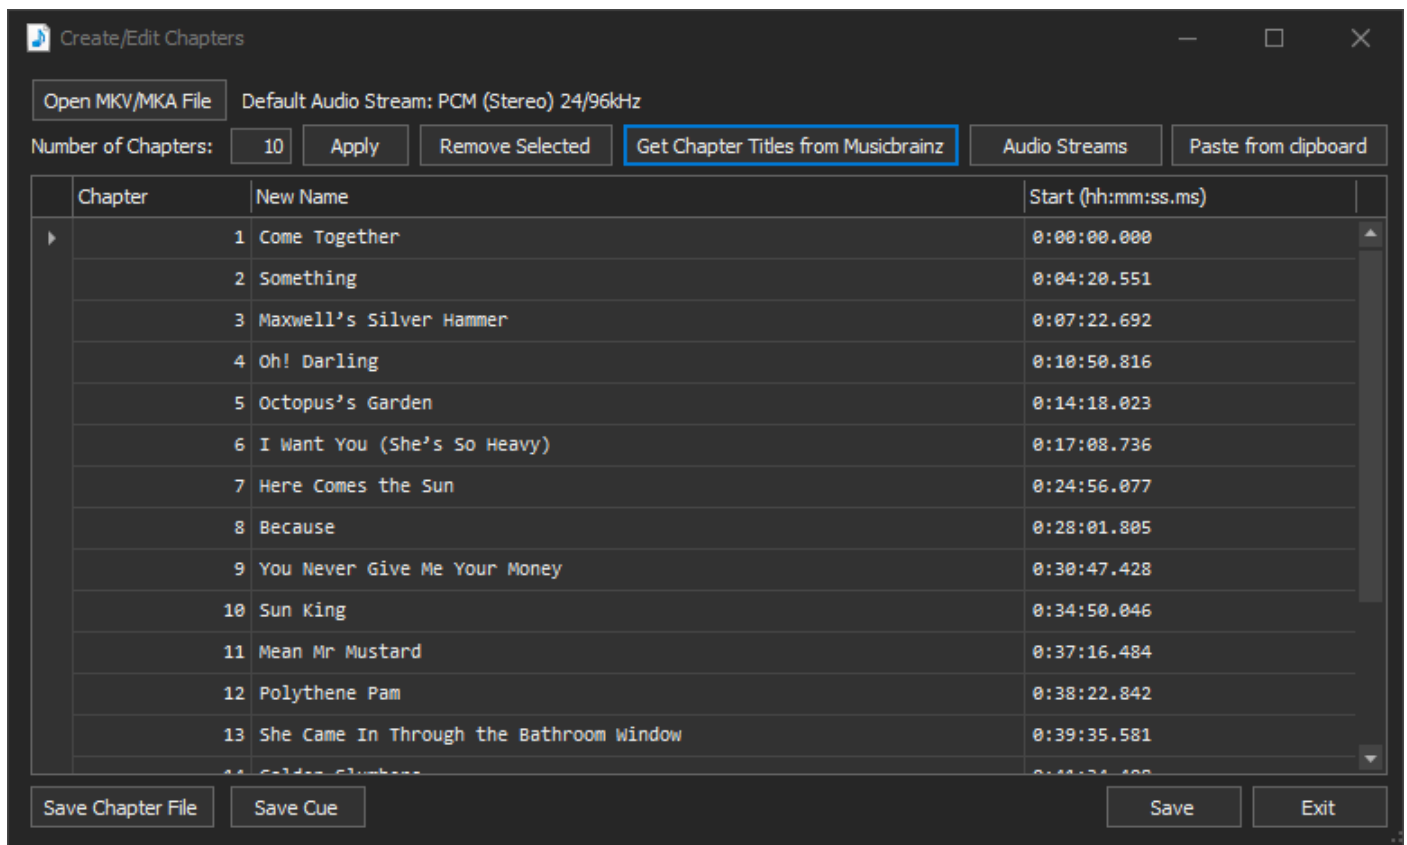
Create/Edit Chapters

Open MKV/MKA File
Default Audio Stream: PCM (Stereo) 24/96kHz

Number of Chapters: 10 Apply Remove Selected Get Chapter Titles from Musicbrainz Audio Streams Paste from clipboard

| Chapter | New Name | Start (hh:mm:ss.ms) |
|---|---|---|
| 1 | Come Together | 0:00:00.000 |
| 2 | Something | 0:04:20.551 |
| 3 | Maxwell's Silver Hammer | 0:07:22.692 |
| 4 | Oh! Darling | 0:10:50.816 |
| 5 | Octopus's Garden | 0:14:18.023 |
| 6 | I Want You (She's So Heavy) | 0:17:08.736 |
| 7 | Here Comes the Sun | 0:24:56.077 |
| 8 | Because | 0:28:01.805 |
| 9 | You Never Give Me Your Money | 0:30:47.428 |
| 10 | Sun King | 0:34:50.046 |
| 11 | Mean Mr Mustard | 0:37:16.484 |
| 12 | Polythene Pam | 0:38:22.842 |
| 13 | She Came In Through the Bathroom Window | 0:39:35.581 |
| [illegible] | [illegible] | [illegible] |

Save Chapter File Save Cue Save Exit